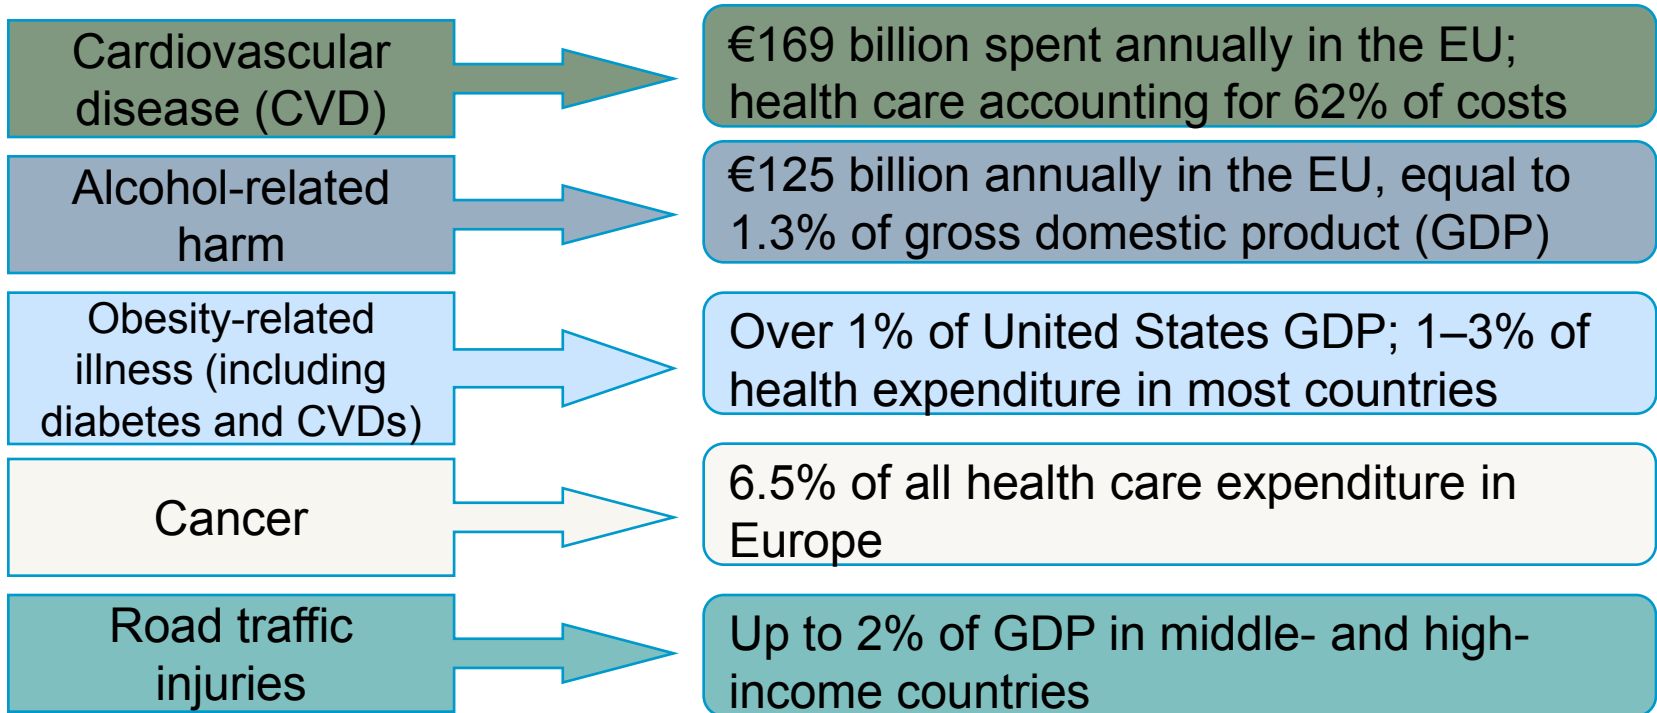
Cardiovascular disease (CVD)

€169 billion spent annually in the EU; health care accounting for 62% of costs

Alcohol-related harm

€125 billion annually in the EU, equal to 1.3% of gross domestic product (GDP)

Obesity-related illness (including diabetes and CVDs)

Over 1% of United States GDP; 1–3% of health expenditure in most countries

Cancer

6.5% of all health care expenditure in Europe

Road traffic injuries

Up to 2% of GDP in middle- and high-income countries